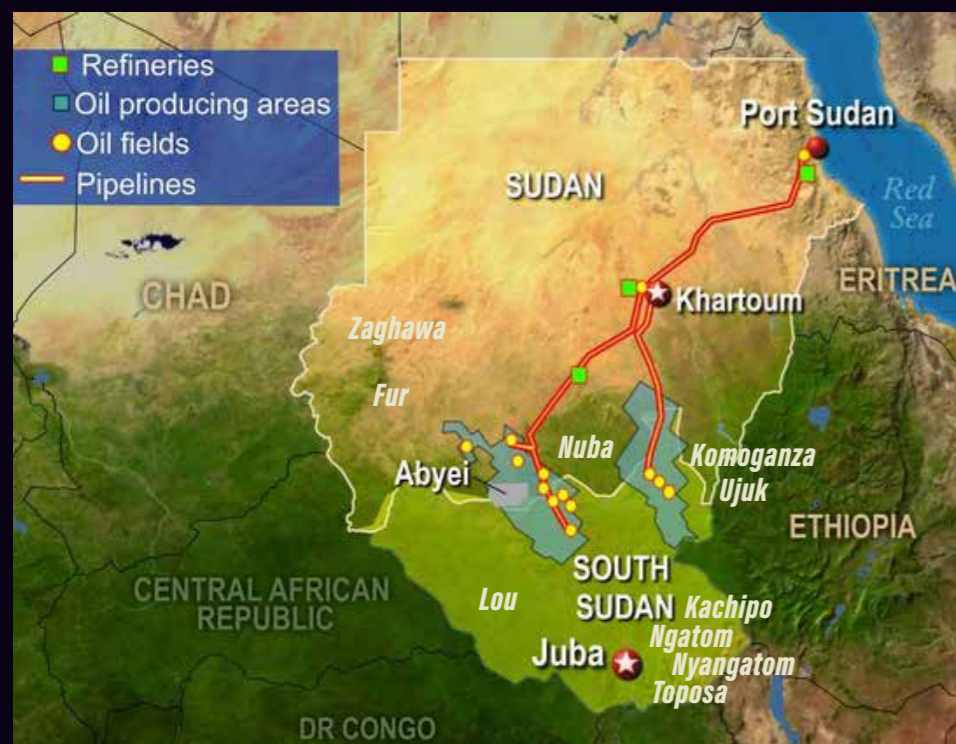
Refineries
Oil producing areas
Oil fields
Pipelines

Port Sudan
SUDAN
Red Sea
CHAD
Khartoum
ERITREA
Zaghawa
Fur
Nuba
Komoganza
Abyei
Ujuk
ETHIOPIA
SOUTH SUDAN
CENTRAL AFRICAN REPUBLIC
Lou
Kachipo
Ngatom
Juba
Nyangatom
Toposa
DR CONGO